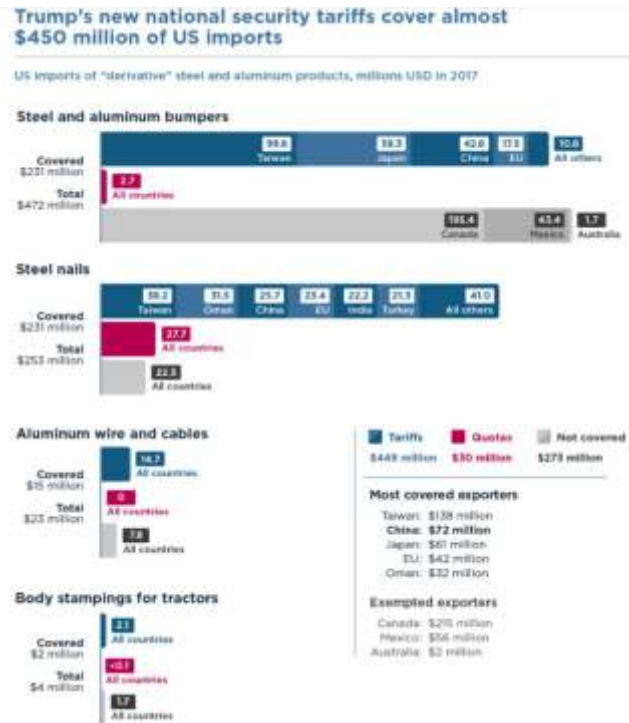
Trump's new national security tariffs cover almost $450 million of US imports

US imports of "derivative" steel and aluminum products, millions USD in 2017

Steel and aluminum bumpers

Covered
$231 million

Total
$472 million

99.6
Taiwan

58.3
Japan

42.6
China

17.5
EU

10.8
All others

2.7
All countries

185.4
Canada

43.4
Mexico

1.7
Australia

Steel nails

Covered
$231 million

Total
$253 million

38.2
Taiwan

31.5
Oman

25.7
China

23.4
EU

22.2
India

21.3
Turkey

41.0
All others

27.7
All countries

22.3
All countries

Aluminum wire and cables

Covered
$15 million

Total
$23 million

14.7
All countries

0
All countries

7.8
All countries

Body stampings for tractors

Covered
$2 million

Total
$4 million

2.1
All countries

<0.1
All countries

1.7
All countries

Tariffs
$449 million

Quotas
$30 million

Not covered
$273 million

Most covered exporters

Taiwan: $138 million
China: $72 million
Japan: $61 million
EU: $42 million
Oman: $32 million

Exempted exporters

Canada: $215 million
Mexico: $56 million
Australia: $2 million